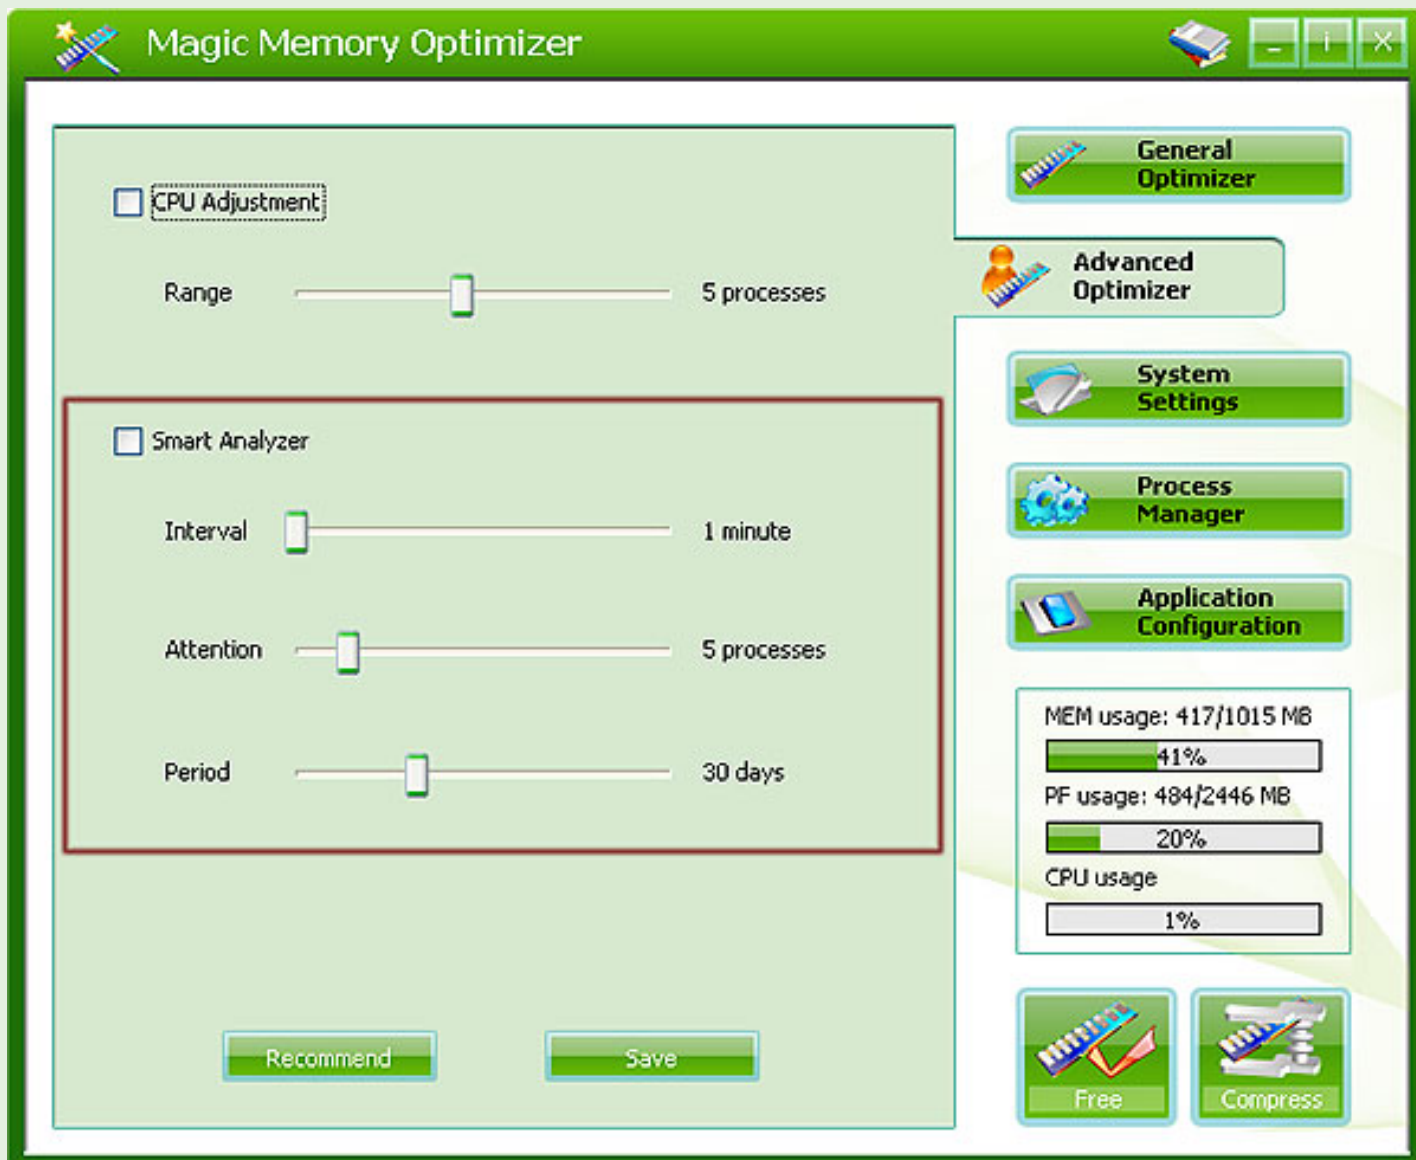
Magic Memory Optimizer

CPU Adjustment

Range 5 processes

Smart Analyzer

Interval 1 minute

Attention 5 processes

Period 30 days

Recommend

Save

General Optimizer

Advanced Optimizer

System Settings

Process Manager

Application Configuration

MEM usage: 417/1015 MB

41%

PF usage: 484/2446 MB

20%

CPU usage

1%

Free

Compress